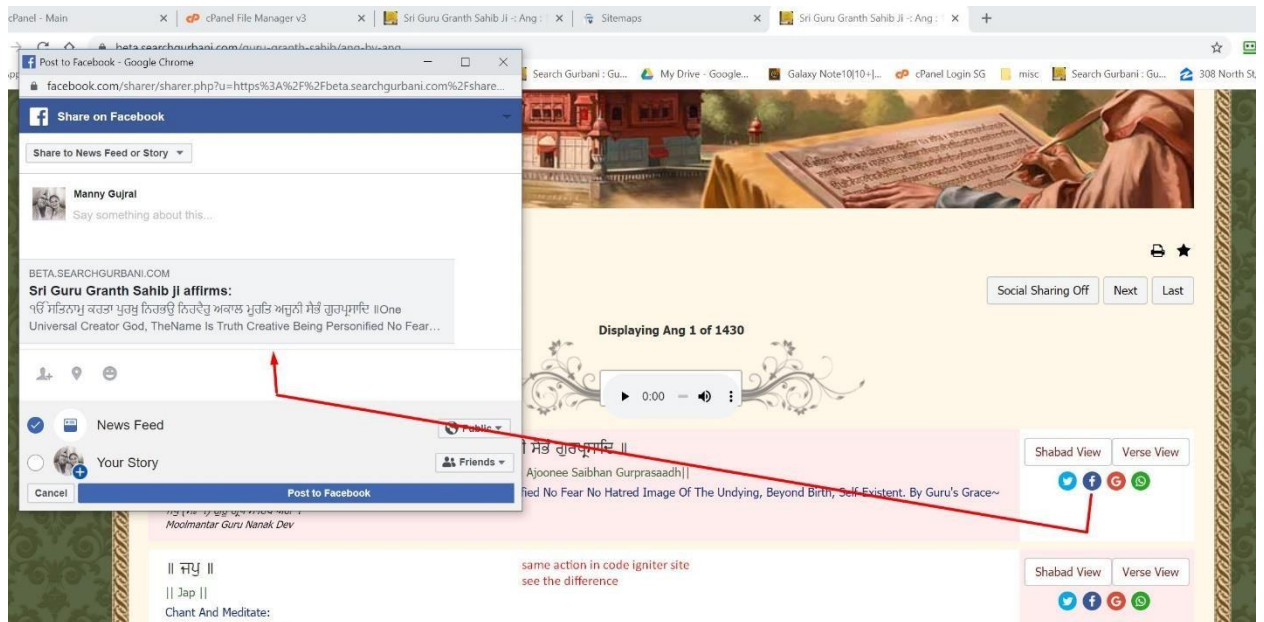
cPanel - Main | cPanel File Manager v3 | Sri Guru Granth Sahib Ji -: Ang : | Sitemaps | Sri Guru Granth Sahib Ji -: Ang : | +

beta.searchgurbani.com/guru-granth-sahib/ang-by-ang

Search Gurbani : Gu... | My Drive - Google... | Galaxy Note10|10+|... | cPanel Login SG | misc | Search Gurbani : Gu... | 308 North St

Post to Facebook - Google Chrome

facebook.com/sharer/sharer.php?u=https%3A%2F%2Fbeta.searchgurbani.com%2Fshare...

Share on Facebook

Share to News Feed or Story

Manny Gujral

Say something about this...

BETA.SEARCHGURBANI.COM

Sri Guru Granth Sahib ji affirms:

ੴ ਸਤਿਨਾਮੁ ਕਰਤਾ ਪੁਰਖੁ ਨਿਰਭਉ ਨਿਰਵੈਰੁ ਅਕਾਲ ਮੂਰਤਿ ਅਜੂਨੀ ਸੈਭੰ ਗੁਰਪ੍ਰਸਾਦਿ ॥One Universal Creator God, TheName Is Truth Creative Being Personified No Fear...

News Feed | Public

Your Story | Friends

Cancel | Post to Facebook

Social Sharing Off | Next | Last

Displaying Ang 1 of 1430

0:00

ੀ ਸੈਭੰ ਗੁਰਪ੍ਰਸਾਦਿ ॥

Ajoonee Saibhan Gurprasaadh||

fied No Fear No Hatred Image Of The Undying, Beyond Birth, Self-Existent. By Guru's Grace~

Moolmantar Guru Nanak Dev

Shabad View | Verse View

|| ਜਪੁ ||

|| Jap ||

Chant And Meditate:

same action in code igniter site
see the difference

Shabad View | Verse View